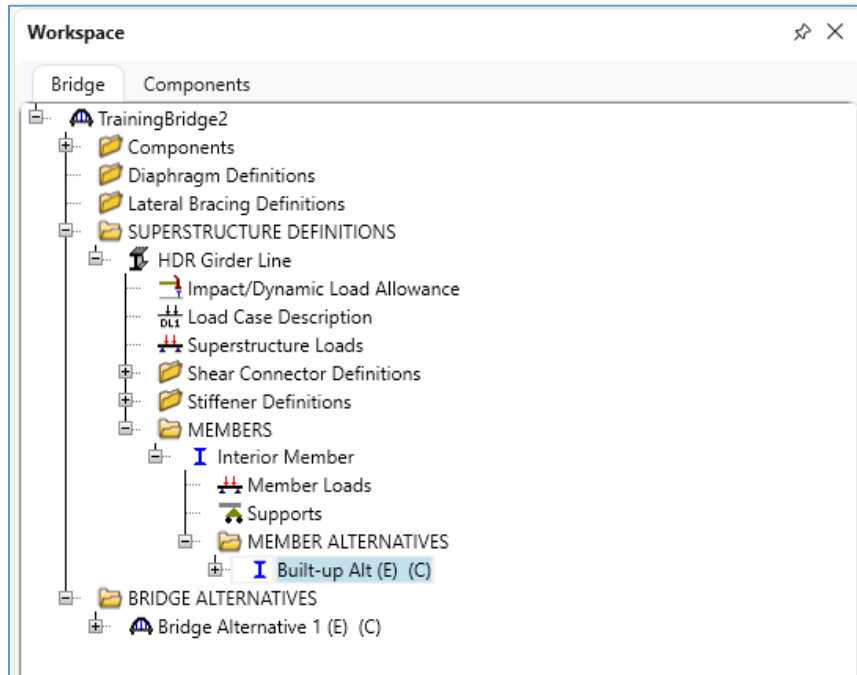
Workspace

Bridge Components

TrainingBridge2
Components
Diaphragm Definitions
Lateral Bracing Definitions
SUPERSTRUCTURE DEFINITIONS
HDR Girder Line
Impact/Dynamic Load Allowance
DL1 Load Case Description
Superstructure Loads
Shear Connector Definitions
Stiffener Definitions
MEMBERS
Interior Member
Member Loads
Supports
MEMBER ALTERNATIVES
Built-up Alt (E) (C)
BRIDGE ALTERNATIVES
Bridge Alternative 1 (E) (C)